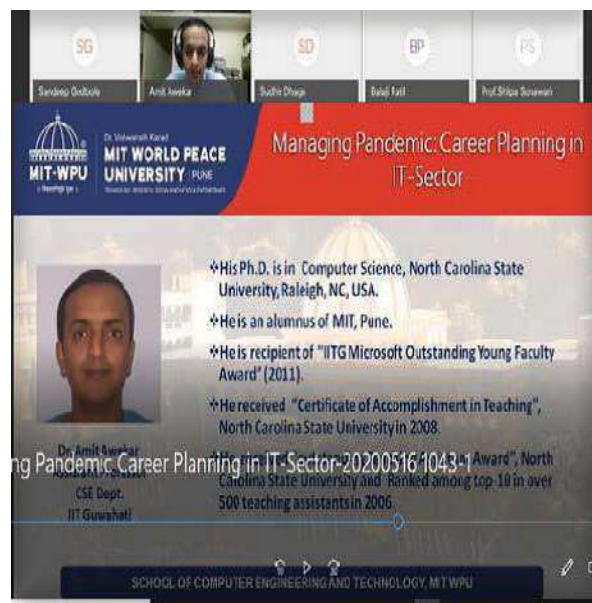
SG
Sandeep Godbole
Amit Awekar
SD
Sudhir Dhage
BP
Balaji Patil
PS
Prof.Shilpa Sonawani

MIT-WPU
Dr. Vishwanath Karad
MIT WORLD PEACE UNIVERSITY | PUNE
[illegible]

Managing Pandemic: Career Planning in IT-Sector

❖His Ph.D. is in Computer Science, North Carolina State University, Raleigh, NC, USA.

❖He is an alumnus of MIT, Pune.

❖He is recipient of "IITG Microsoft Outstanding Young Faculty Award" (2011).

❖He received "Certificate of Accomplishment in Teaching", North Carolina State University in 2008.

❖He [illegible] Award", North Carolina State University and Ranked among top-10 in over 500 teaching assistants in 2006

Dr. Amit Awekar
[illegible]
CSE Dept.
IIT Guwahati

ng Pandemic: Career Planning in IT-Sector-20200516 1043-1

SCHOOL OF COMPUTER ENGINEERING AND TECHNOLOGY, MIT WPU